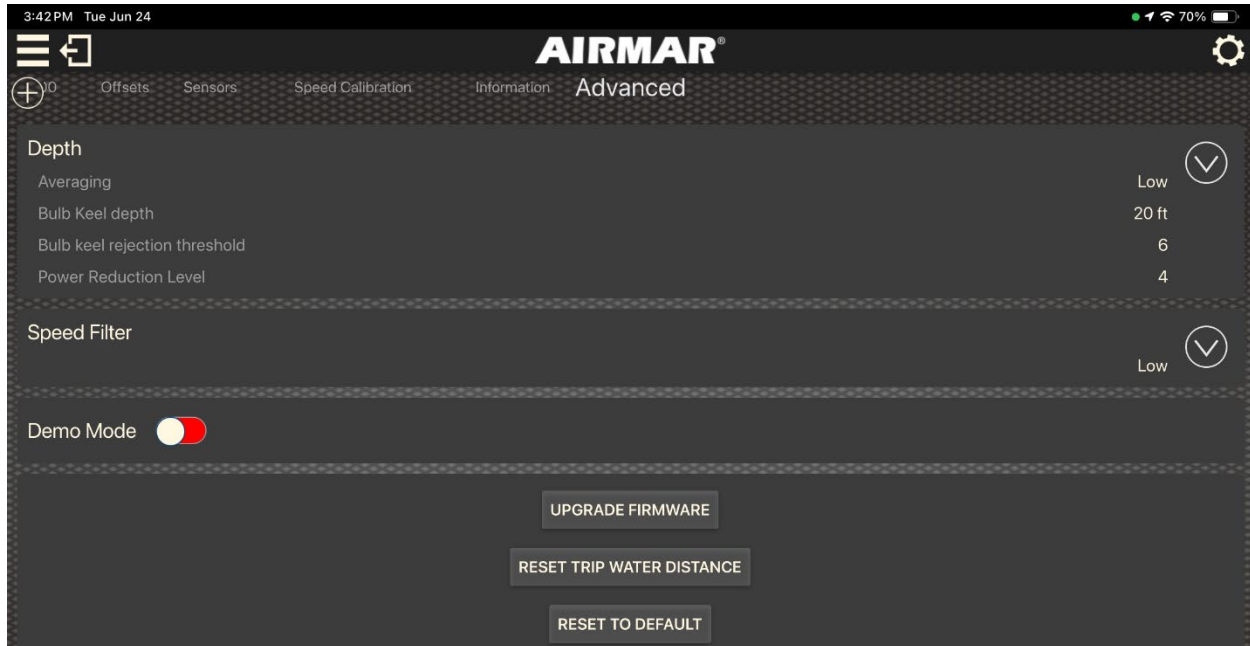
3:42 PM Tue Jun 24

70%

AIRMAR®

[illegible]0 Offsets Sensors Speed Calibration Information Advanced

Depth

Averaging Low

Bulb Keel depth 20 ft

Bulb keel rejection threshold 6

Power Reduction Level 4

Speed Filter

Low

Demo Mode

UPGRADE FIRMWARE

RESET TRIP WATER DISTANCE

RESET TO DEFAULT